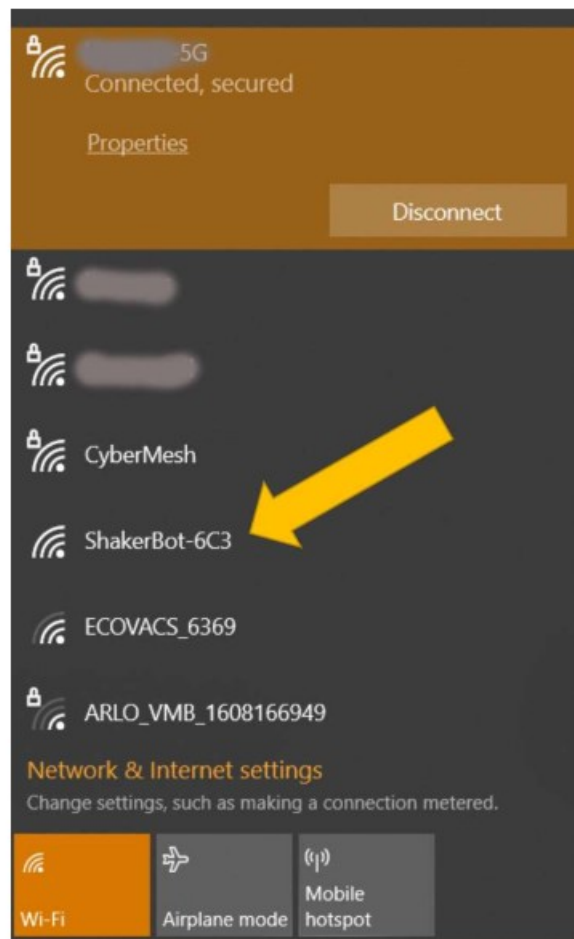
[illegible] 5G
Connected, secured

Properties

Disconnect

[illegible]

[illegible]

CyberMesh

ShakerBot-6C3

ECOVACS_6369

ARLO_VMB_1608166949

Network & Internet settings
Change settings, such as making a connection metered.

Wi-Fi

Airplane mode

Mobile hotspot